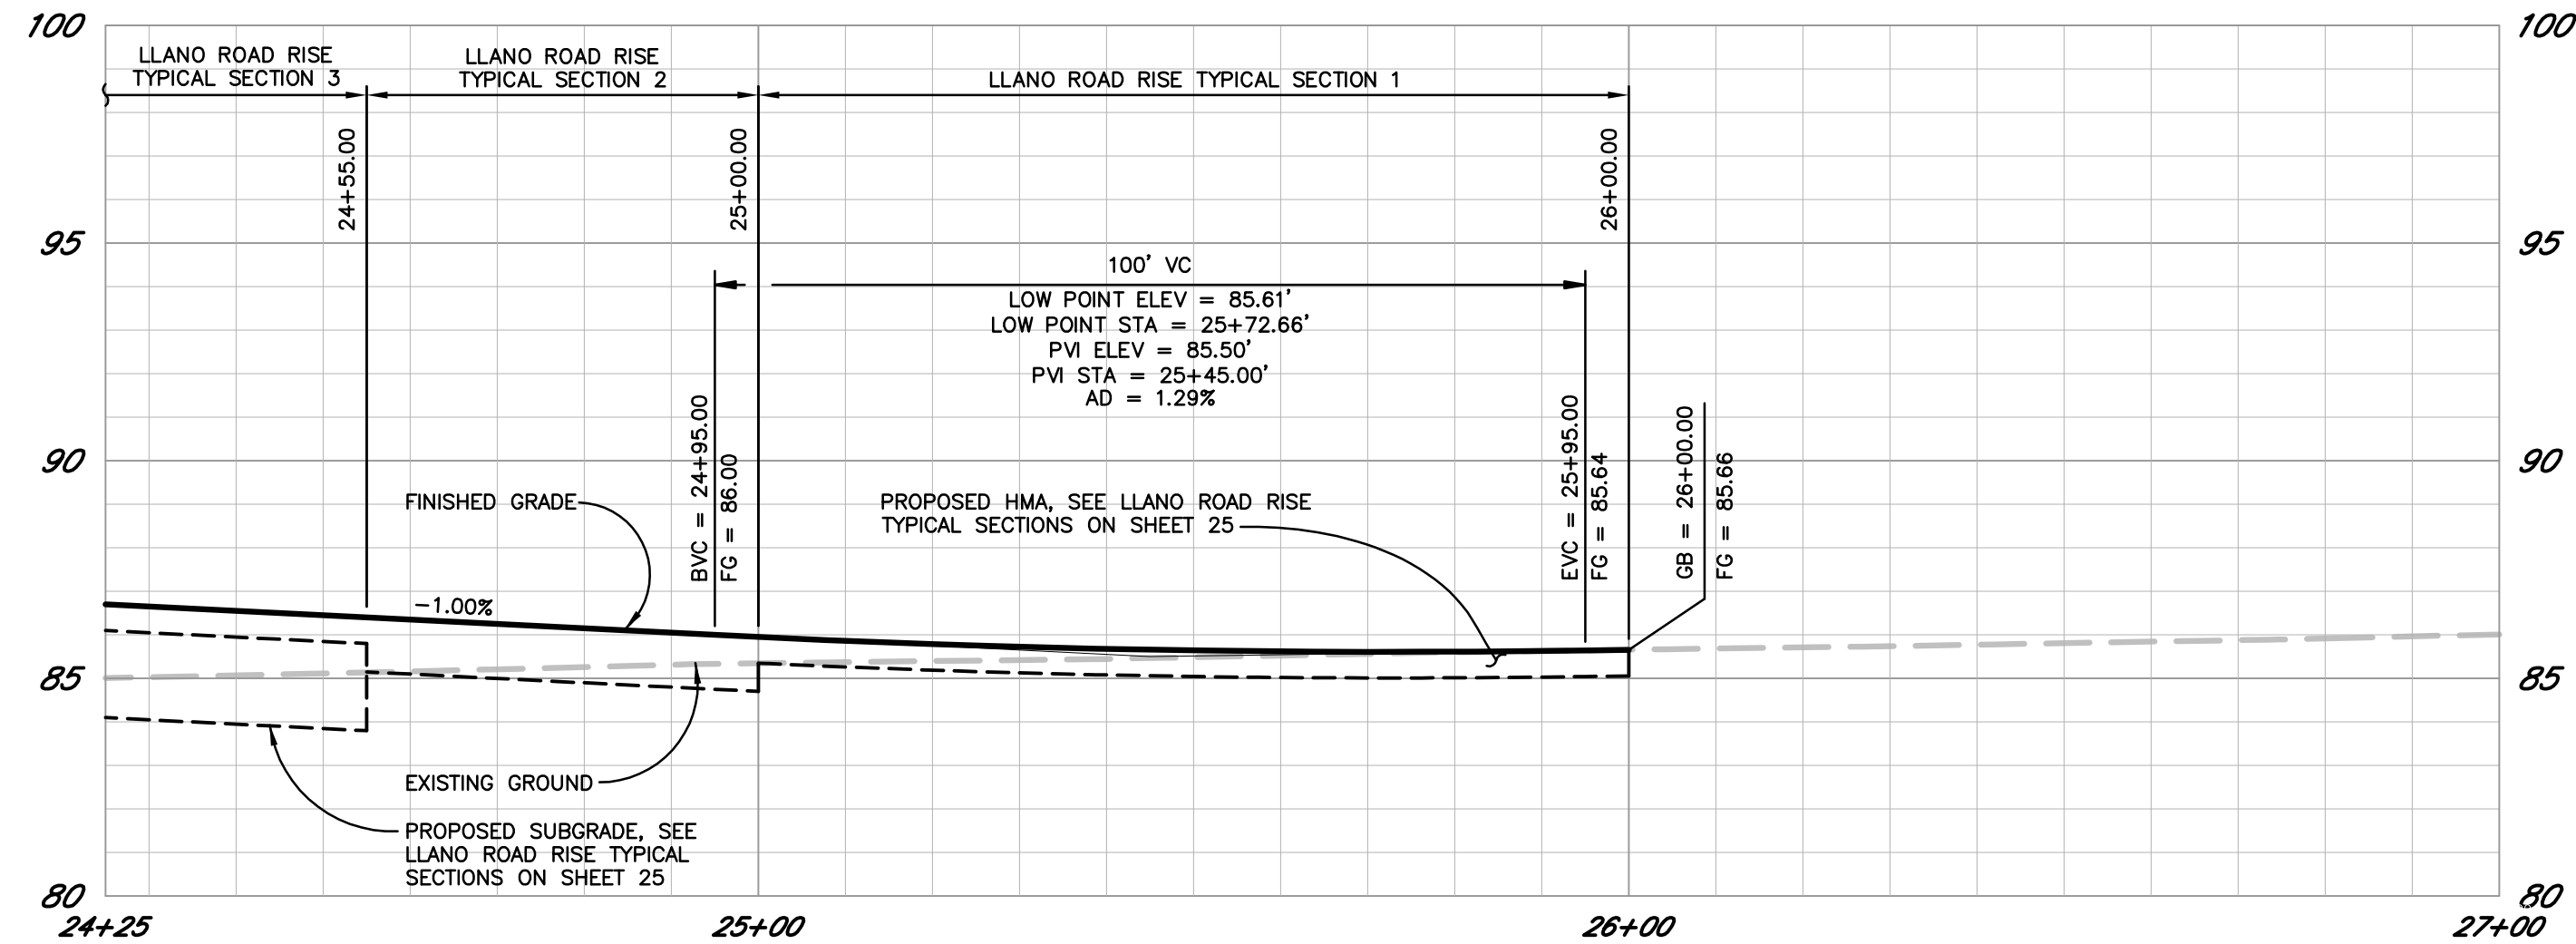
100
100
LLANO ROAD RISE TYPICAL SECTION 3
LLANO ROAD RISE TYPICAL SECTION 2
LLANO ROAD RISE TYPICAL SECTION 1
24+55.00
25+00.00
26+00.00
95
95
100' VC
LOW POINT ELEV = 85.61'
LOW POINT STA = 25+72.66'
PVI ELEV = 85.50'
PVI STA = 25+45.00'
AD = 1.29%
BVC = 24+95.00
FG = 86.00
EVC = 25+95.00
FG = 85.64
GB = 26+00.00
FG = 85.66
90
90
FINISHED GRADE
PROPOSED HMA, SEE LLANO ROAD RISE TYPICAL SECTIONS ON SHEET 25
-1.00%
85
85
EXISTING GROUND
PROPOSED SUBGRADE, SEE LLANO ROAD RISE TYPICAL SECTIONS ON SHEET 25
80
80
24+25
25+00
26+00
27+00